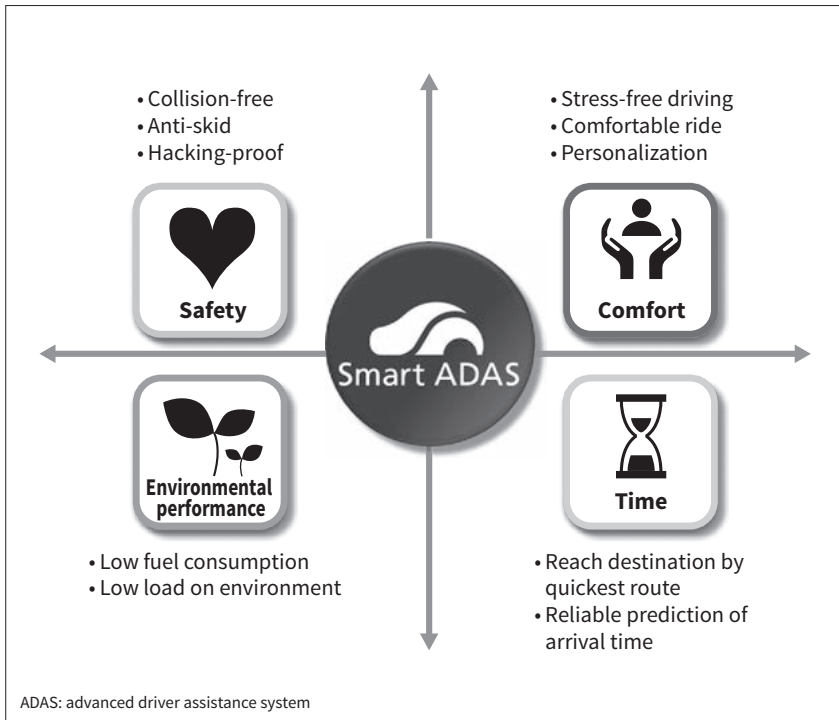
• Collision-free
• Anti-skid
• Hacking-proof

Safety

• Stress-free driving
• Comfortable ride
• Personalization

Comfort

Smart ADAS

Environmental performance

• Low fuel consumption
• Low load on environment

Time

• Reach destination by quickest route
• Reliable prediction of arrival time

ADAS: advanced driver assistance system